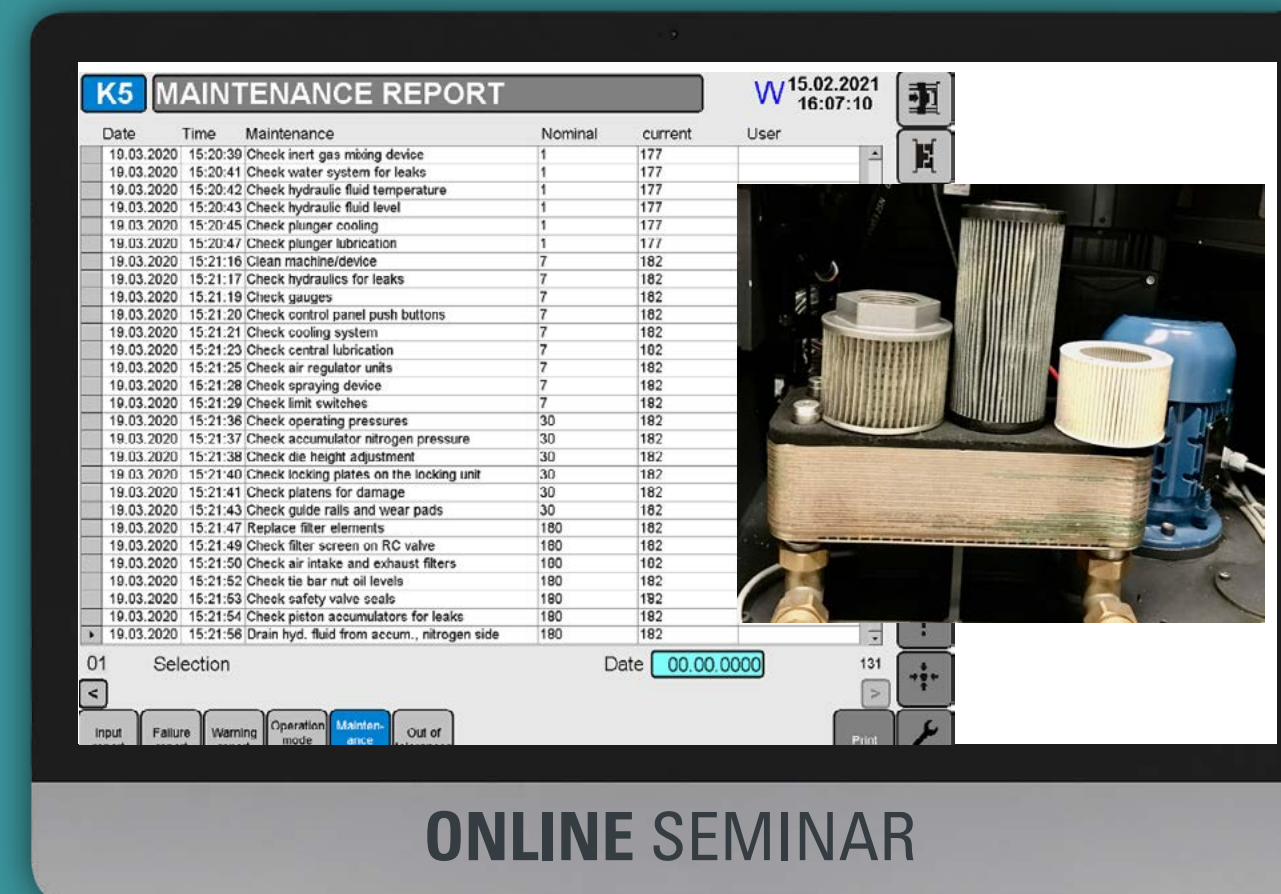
K5 MAINTENANCE REPORT

W 15.02.2021 16:07:10

| Date | Time | Maintenance | Nominal | current | User |
|---|---|---|---|---|---|
| 19.03.2020 | 15:20:39 | Check inert gas mixing device | 1 | 177 | |
| 19.03.2020 | 15:20:41 | Check water system for leaks | 1 | 177 | |
| 19.03.2020 | 15:20:42 | Check hydraulic fluid temperature | 1 | 177 | |
| 19.03.2020 | 15:20:43 | Check hydraulic fluid level | 1 | 177 | |
| 19.03.2020 | 15:20:45 | Check plunger cooling | 1 | 177 | |
| 19.03.2020 | 15:20:47 | Check plunger lubrication | 1 | 177 | |
| 19.03.2020 | 15:21:16 | Clean machine/device | 7 | 182 | |
| 19.03.2020 | 15:21:17 | Check hydraulics for leaks | 7 | 182 | |
| 19.03.2020 | 15:21:19 | Check gauges | 7 | 182 | |
| 19.03.2020 | 15:21:20 | Check control panel push buttons | 7 | 182 | |
| 19.03.2020 | 15:21:21 | Check cooling system | 7 | 182 | |
| 19.03.2020 | 15:21:23 | Check central lubrication | 7 | 182 | |
| 19.03.2020 | 15:21:25 | Check air regulator units | 7 | 182 | |
| 19.03.2020 | 15:21:28 | Check spraying device | 7 | 182 | |
| 19.03.2020 | 15:21:29 | Check limit switches | 7 | 182 | |
| 19.03.2020 | 15:21:36 | Check operating pressures | 30 | 182 | |
| 19.03.2020 | 15:21:37 | Check accumulator nitrogen pressure | 30 | 182 | |
| 19.03.2020 | 15:21:38 | Check die height adjustment | 30 | 182 | |
| 19.03.2020 | 15:21:40 | Check locking plates on the locking unit | 30 | 182 | |
| 19.03.2020 | 15:21:41 | Check platens for damage | 30 | 182 | |
| 19.03.2020 | 15:21:43 | Check guide rails and wear pads | 30 | 182 | |
| 19.03.2020 | 15:21:47 | Replace filter elements | 180 | 182 | |
| 19.03.2020 | 15:21:49 | Check filter screen on RC valve | 180 | 182 | |
| 19.03.2020 | 15:21:50 | Check air intake and exhaust filters | 180 | 182 | |
| 19.03.2020 | 15:21:52 | Check tie bar nut oil levels | 180 | 182 | |
| 19.03.2020 | 15:21:53 | Check safety valve seals | 180 | 182 | |
| 19.03.2020 | 15:21:54 | Check piston accumulators for leaks | 180 | 182 | |
| 19.03.2020 | 15:21:56 | Drain hyd. fluid from accum., nitrogen side | 180 | 182 | |

01 Selection Date 00.00.0000 131

<

>

Input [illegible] Failure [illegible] Warning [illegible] Operation mode Maintenance Out of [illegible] Print

ONLINE SEMINAR